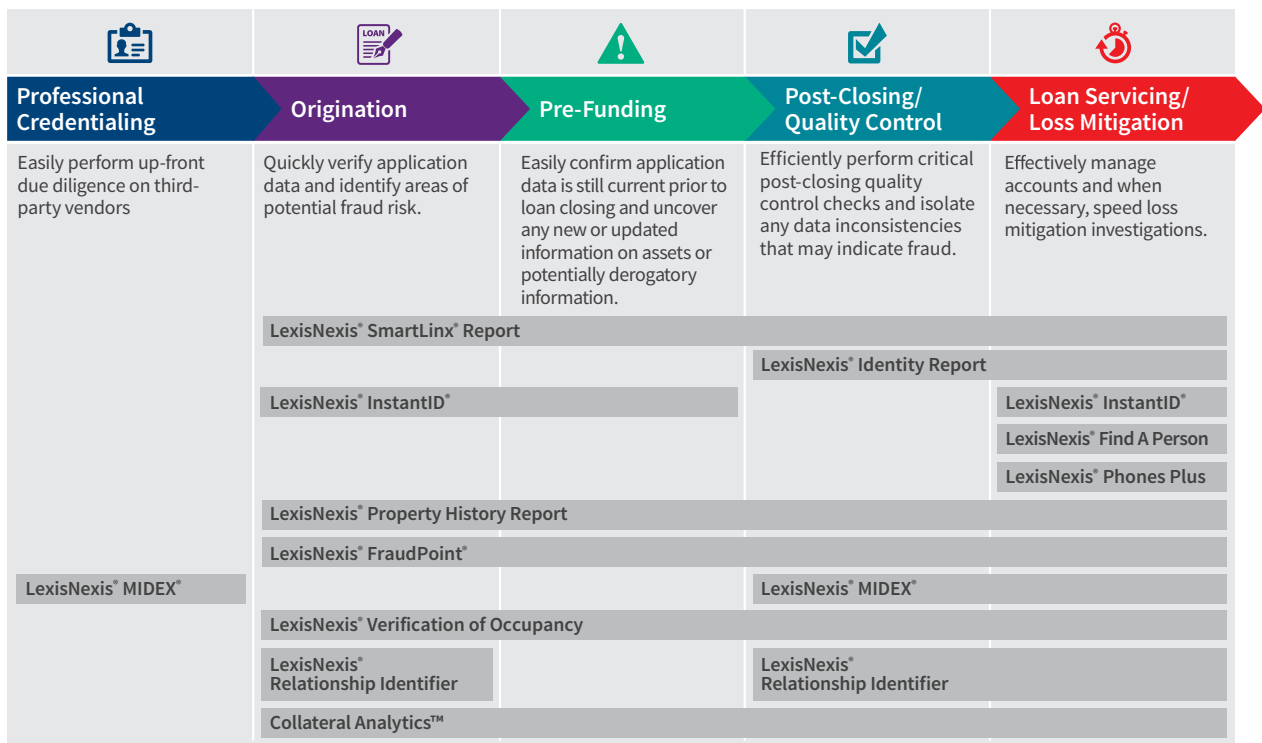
LOAN

Professional Credentialing

Origination

Pre-Funding

Post-Closing/ Quality Control

Loan Servicing/ Loss Mitigation

Easily perform up-front due diligence on third-party vendors

Quickly verify application data and identify areas of potential fraud risk.

Easily confirm application data is still current prior to loan closing and uncover any new or updated information on assets or potentially derogatory information.

Efficiently perform critical post-closing quality control checks and isolate any data inconsistencies that may indicate fraud.

Effectively manage accounts and when necessary, speed loss mitigation investigations.

LexisNexis® SmartLinx® Report

LexisNexis® Identity Report

LexisNexis® InstantID®

LexisNexis® InstantID®

LexisNexis® Find A Person

LexisNexis® Phones Plus

LexisNexis® Property History Report

LexisNexis® FraudPoint®

LexisNexis® MIDEX®

LexisNexis® MIDEX®

LexisNexis® Verification of Occupancy

LexisNexis® Relationship Identifier

LexisNexis® Relationship Identifier

Collateral Analytics™